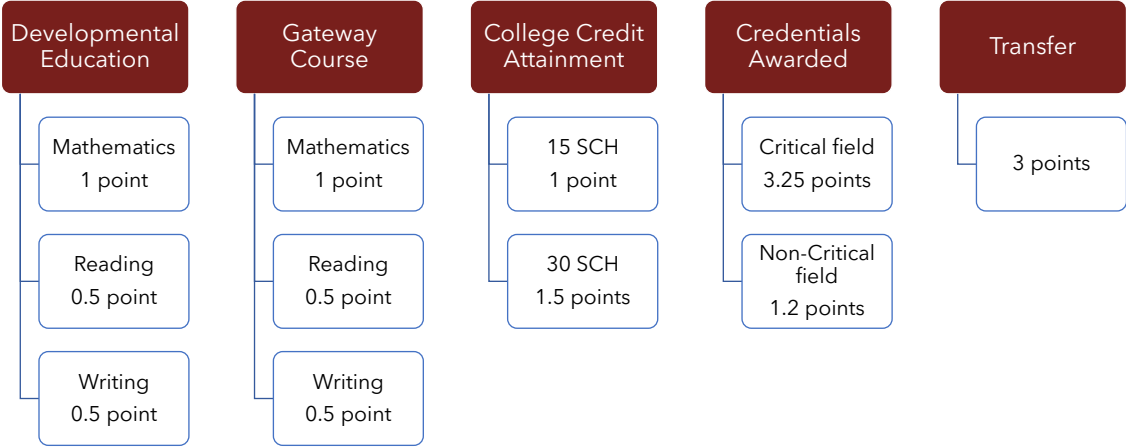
Developmental Education

Mathematics
1 point

Reading
0.5 point

Writing
0.5 point

Gateway Course

Mathematics
1 point

Reading
0.5 point

Writing
0.5 point

College Credit Attainment

15 SCH
1 point

30 SCH
1.5 points

Credentials Awarded

Critical field
3.25 points

Non-Critical field
1.2 points

Transfer

3 points